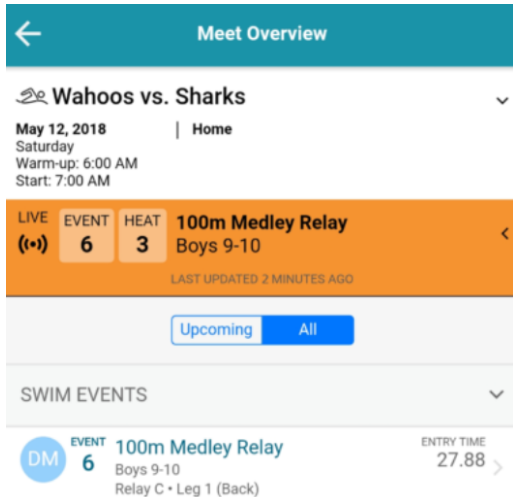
Meet Overview

Wahoos vs. Sharks

May 12, 2018 | Home
Saturday
Warm-up: 6:00 AM
Start: 7:00 AM

LIVE
EVENT 6
HEAT 3
100m Medley Relay
Boys 9-10
LAST UPDATED 2 MINUTES AGO

Upcoming All

SWIM EVENTS

DM
EVENT 6
100m Medley Relay
Boys 9-10
Relay C • Leg 1 (Back)
ENTRY TIME
27.88